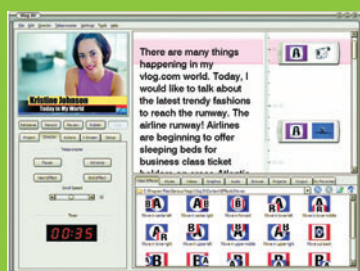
Vlog It!

Kristine Johnson
Today in My World

There are many things happening in my vlog.com world. Today, I would like to talk about the latest trendy fashions to reach the runway. The airline runway! Airlines are beginning to offer sleeping beds for business class ticket holders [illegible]

Teleprompter

Pause

Mirror

Start/Reset

Scroll Speed

Timer

00:35

Move in center left
Move in center right
Move in from left
Move in from right
Move in lower left
Move in lower right
Move in upper left
Move in upper right